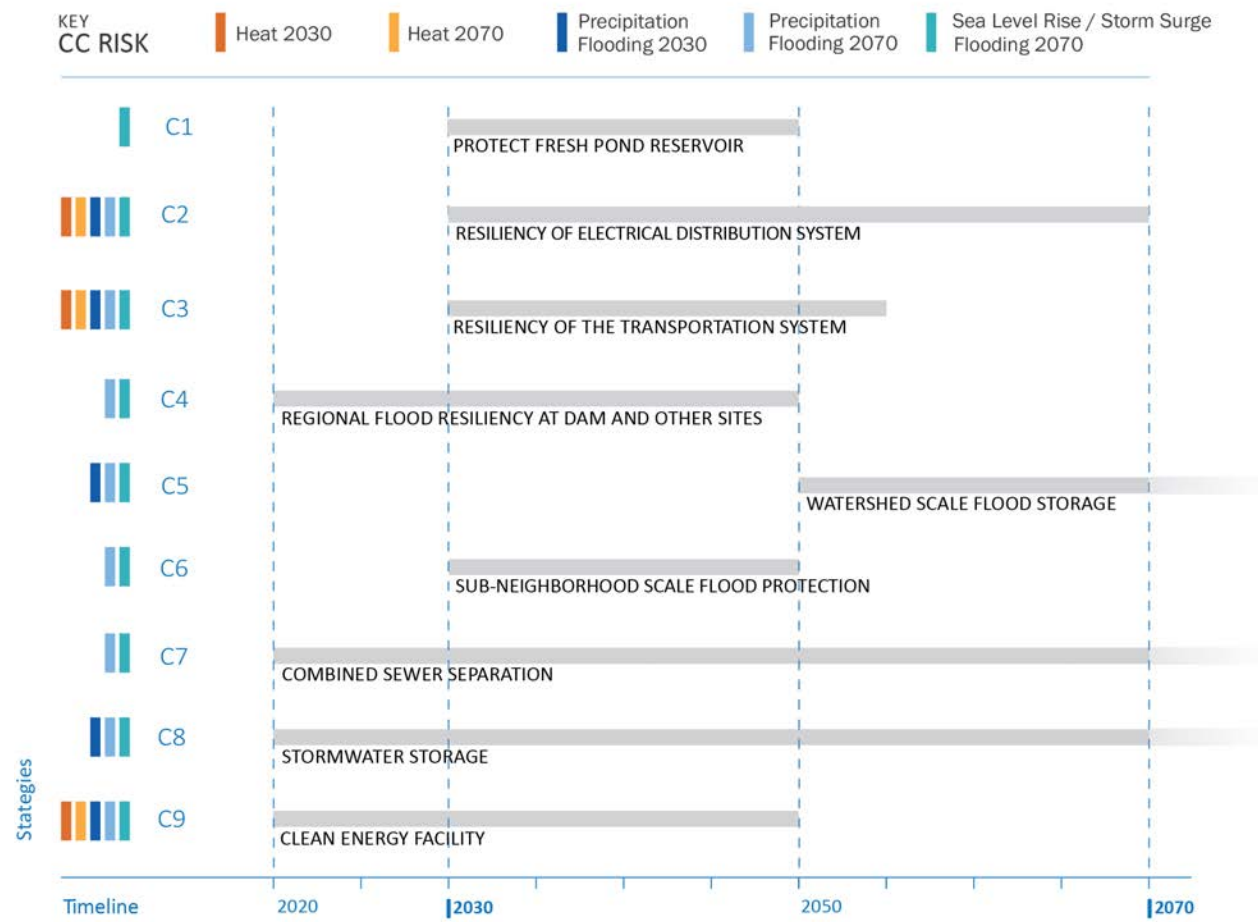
KEY
CC RISK

Heat 2030

Heat 2070

Precipitation Flooding 2030

Precipitation Flooding 2070

Sea Level Rise / Storm Surge Flooding 2070

C1
PROTECT FRESH POND RESERVOIR

C2
RESILIENCY OF ELECTRICAL DISTRIBUTION SYSTEM

C3
RESILIENCY OF THE TRANSPORTATION SYSTEM

C4
REGIONAL FLOOD RESILIENCY AT DAM AND OTHER SITES

C5
WATERSHED SCALE FLOOD STORAGE

C6
SUB-NEIGHBORHOOD SCALE FLOOD PROTECTION

C7
COMBINED SEWER SEPARATION

C8
STORMWATER STORAGE

C9
CLEAN ENERGY FACILITY

Stategies

Timeline
2020
2030
2050
2070